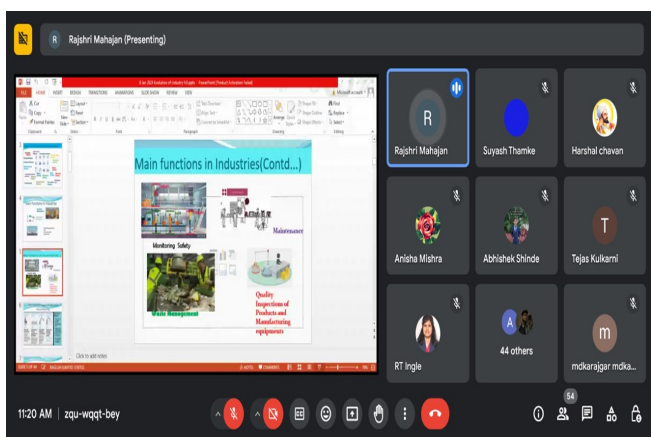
R Rajshri Mahajan (Presenting)

Main functions in Industries(Contd...)

Monitoring Safety

Maintenance

Waste Management

Quality Inspections of Products and Manufacturing equipments

Click to add notes

R
Rajshri Mahajan

Suyash Thamke

Harshal chavan

Anisha Mishra

Abhishek Shinde

T
Tejas Kulkarni

RT ingle

A
44 others

m
mdkarajgar mdka...

11:20 AM | zqu-wqqt-bey

54